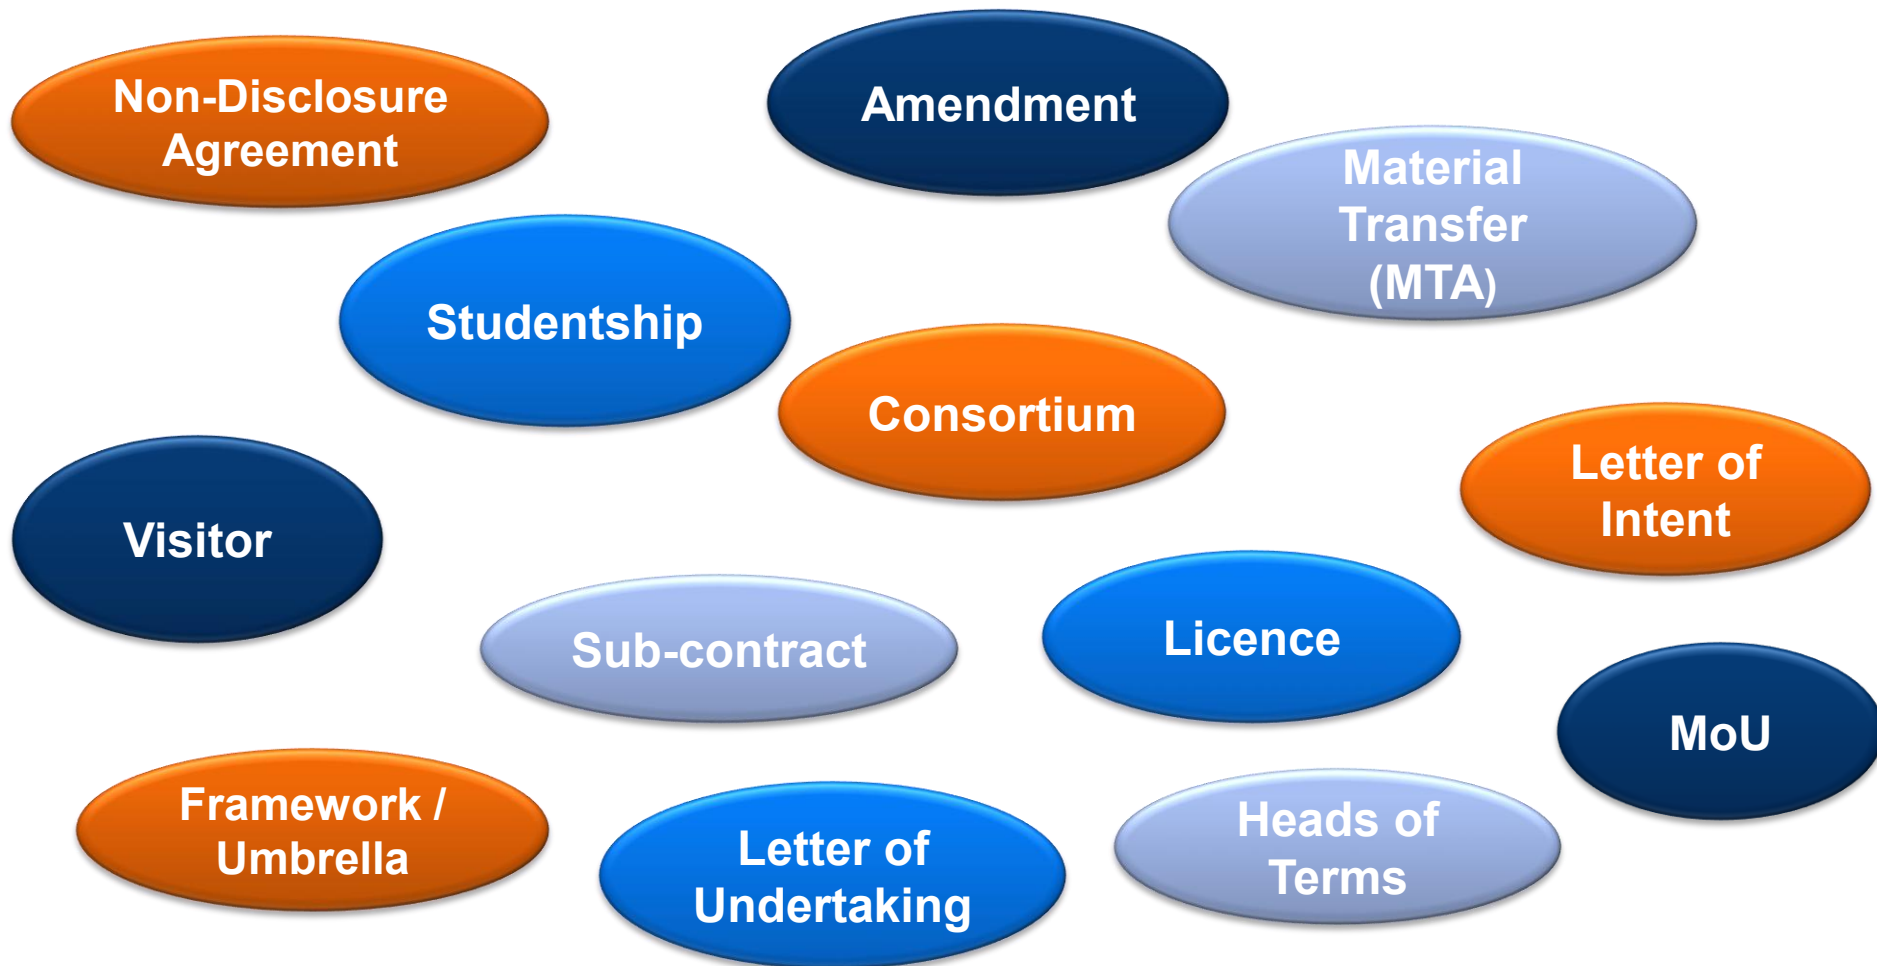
Non-Disclosure Agreement

Amendment

Material Transfer (MTA)

Studentship

Consortium

Letter of Intent

Visitor

Sub-contract

Licence

MoU

Framework / Umbrella

Letter of Undertaking

Heads of Terms